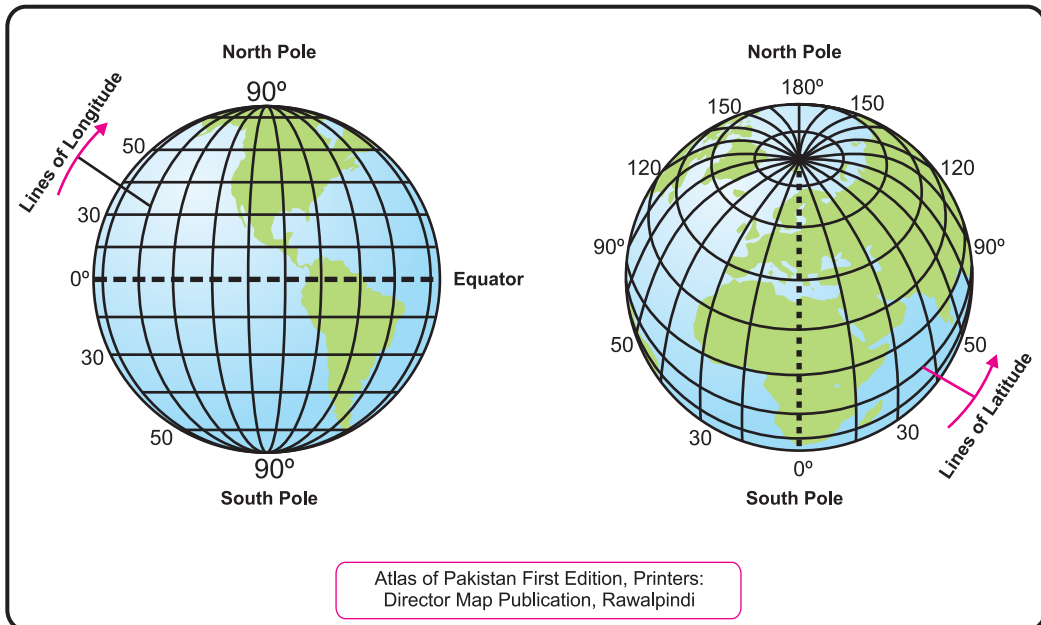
North Pole
90º
Lines of Longitude
50
30
0º
Equator
30
50
90º
South Pole

North Pole
180º
150
150
120
120
90º
90º
50
50
Lines of Latitude
30
30
0º
South Pole

Atlas of Pakistan First Edition, Printers: Director Map Publication, Rawalpindi